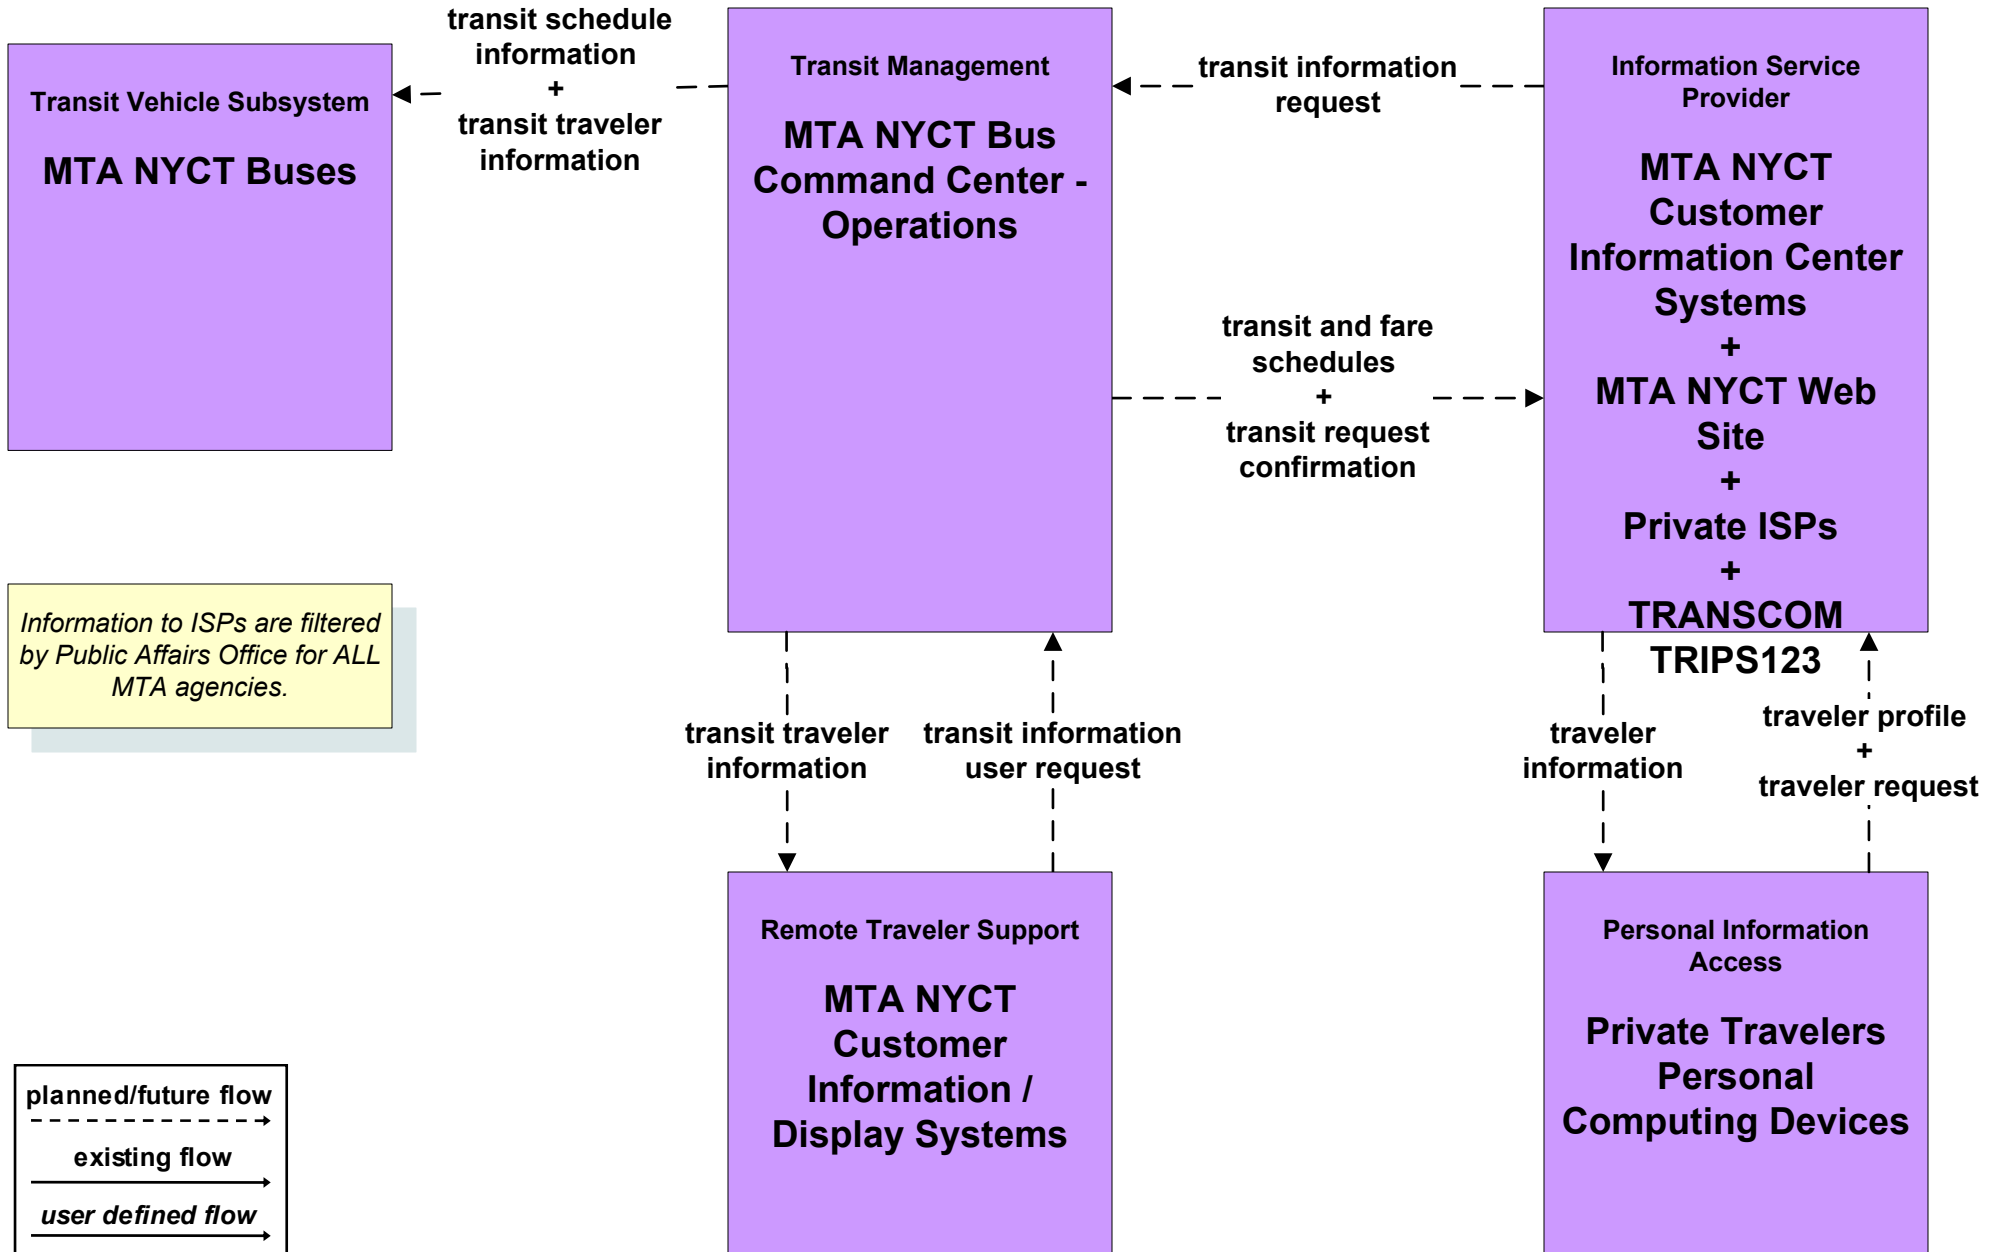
Transit Vehicle Subsystem

MTA NYCT Buses

transit schedule information
+
transit traveler information

Transit Management

MTA NYCT Bus Command Center - Operations

transit information request

Information Service Provider

MTA NYCT Customer Information Center Systems
+
MTA NYCT Web Site
+
Private ISPs
+
TRANSCOM TRIPS123

transit and fare schedules
+
transit request confirmation

Information to ISPs are filtered by Public Affairs Office for ALL MTA agencies.

transit traveler information

transit information user request

traveler information

traveler profile
+
traveler request

Remote Traveler Support

MTA NYCT Customer Information / Display Systems

Personal Information Access

Private Travelers Personal Computing Devices

planned/future flow

existing flow

user defined flow